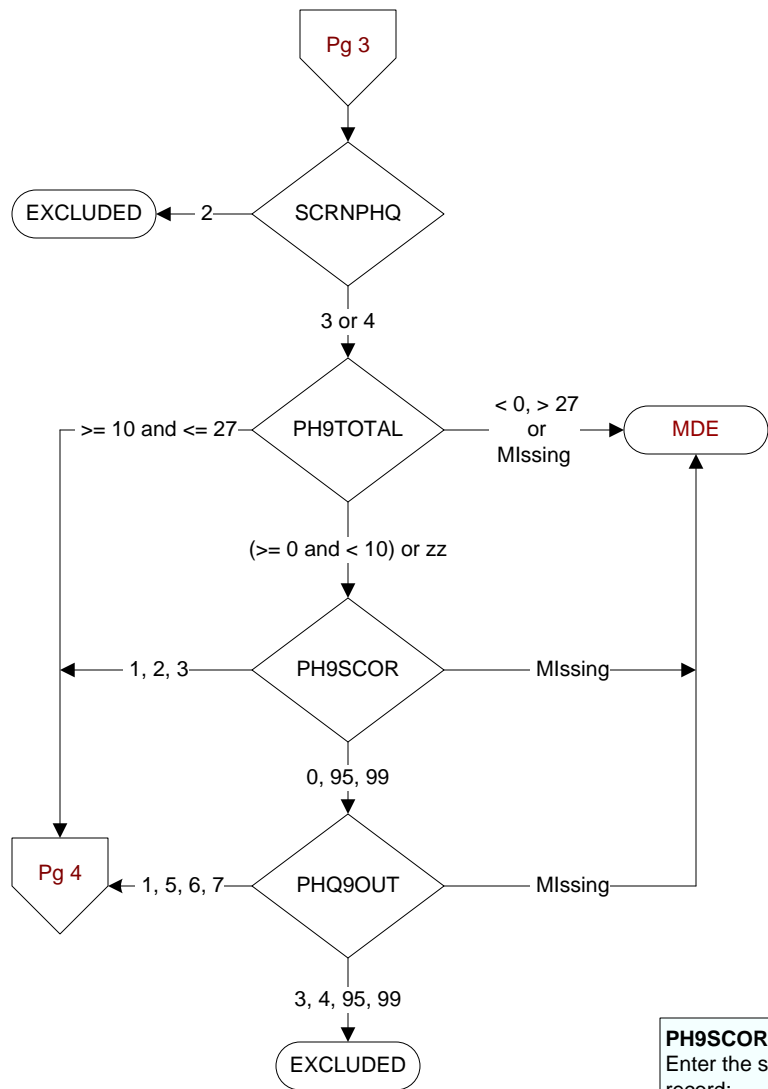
Pg 3

SCRNPHQ

2

EXCLUDED

3 or 4

PH9TOTAL

>= 10 and <= 27

< 0, > 27 or MIssing

MDE

(>= 0 and < 10) or zz

PH9SCOR

1, 2, 3

MIssing

0, 95, 99

PHQ9OUT

1, 5, 6, 7

Pg 4

MIssing

3, 4, 95, 99

EXCLUDED

PH9SCOR
Enter the s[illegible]
record: